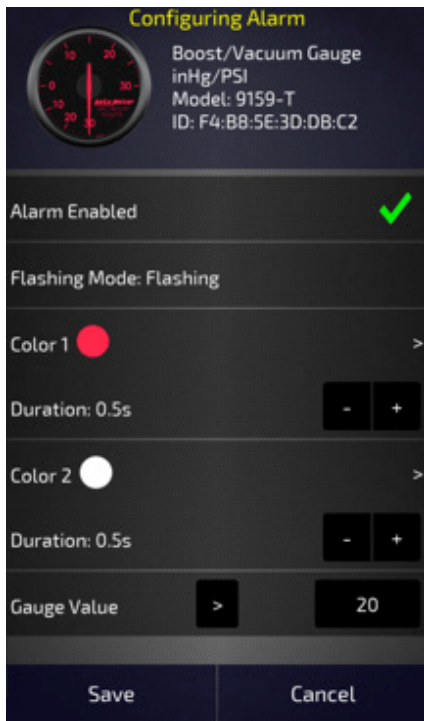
Configuring Alarm

10
0
10
20
30

Boost/Vacuum Gauge
inHg/PSI
Model: 9159-T
ID: F4:B8:5E:3D:DB:C2

Alarm Enabled

Flashing Mode: Flashing

Color 1 >

Duration: 0.5s - +

Color 2 >

Duration: 0.5s - +

Gauge Value > 20

Save Cancel